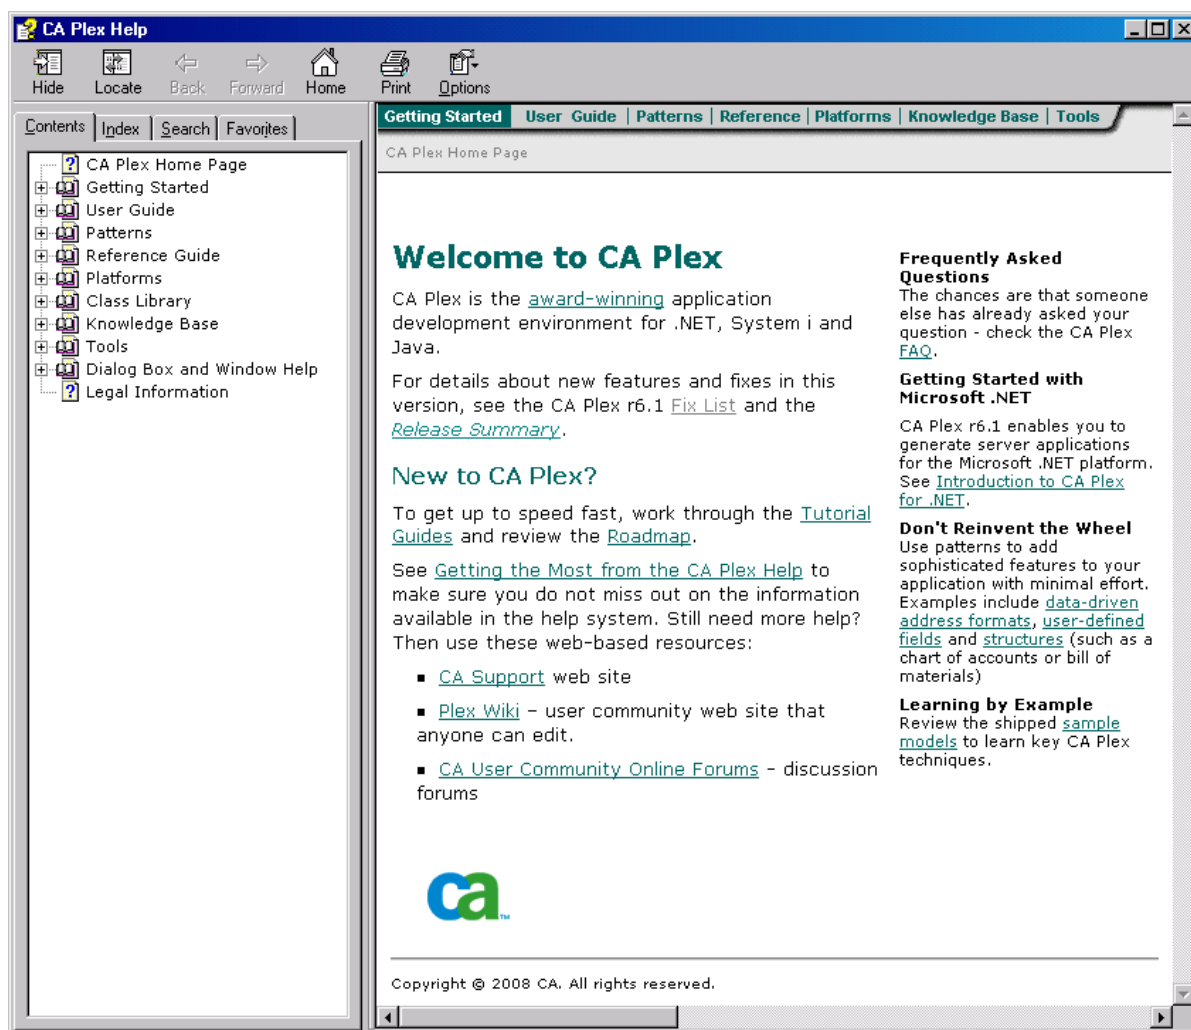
CA Plex Help

Hide Locate Back Forward Home Print Options

Contents Index Search Favorites

CA Plex Home Page
Getting Started
User Guide
Patterns
Reference Guide
Platforms
Class Library
Knowledge Base
Tools
Dialog Box and Window Help
Legal Information

Getting Started | User Guide | Patterns | Reference | Platforms | Knowledge Base | Tools

CA Plex Home Page

Welcome to CA Plex

CA Plex is the award-winning application development environment for .NET, System i and Java.

For details about new features and fixes in this version, see the CA Plex r6.1 Fix List and the Release Summary.

New to CA Plex?

To get up to speed fast, work through the Tutorial Guides and review the Roadmap.

See Getting the Most from the CA Plex Help to make sure you do not miss out on the information available in the help system. Still need more help? Then use these web-based resources:

- CA Support web site
- Plex Wiki – user community web site that anyone can edit.
- CA User Community Online Forums – discussion forums

ca™

Frequently Asked Questions
The chances are that someone else has already asked your question - check the CA Plex FAQ.

Getting Started with Microsoft .NET

CA Plex r6.1 enables you to generate server applications for the Microsoft .NET platform. See Introduction to CA Plex for .NET.

Don't Reinvent the Wheel
Use patterns to add sophisticated features to your application with minimal effort. Examples include data-driven address formats, user-defined fields and structures (such as a chart of accounts or bill of materials)

Learning by Example
Review the shipped sample models to learn key CA Plex techniques.

Copyright © 2008 CA. All rights reserved.